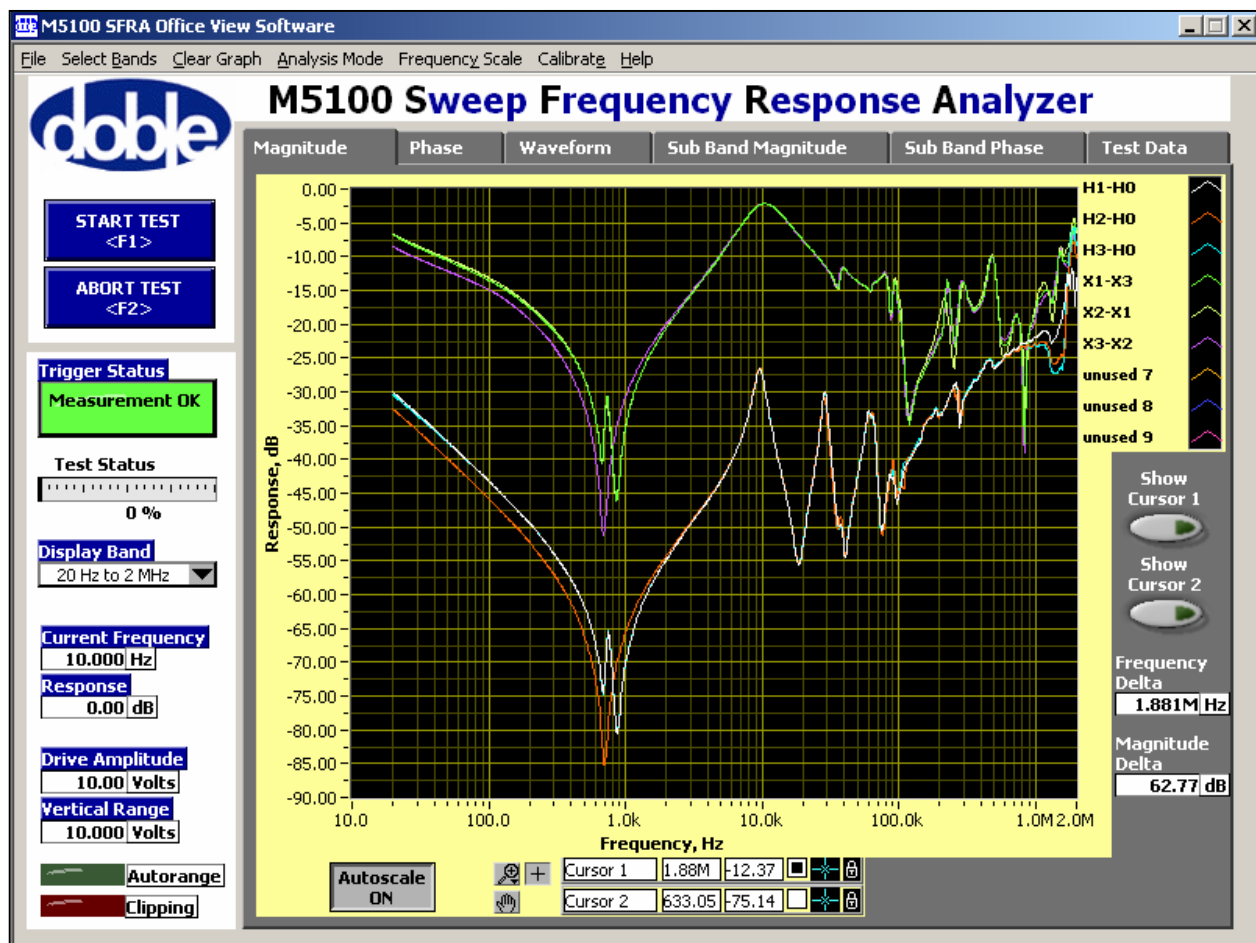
M5100 SFRA Office View Software

File Select Bands Clear Graph Analysis Mode Frequency Scale Calibrate Help

doble

M5100 Sweep Frequency Response Analyzer

Magnitude | Phase | Waveform | Sub Band Magnitude | Sub Band Phase | Test Data

START TEST <F1>

ABORT TEST <F2>

Trigger Status
Measurement OK

Test Status
0 %

Display Band
20 Hz to 2 MHz

Current Frequency
10.000 Hz

Response
0.00 dB

Drive Amplitude
10.00 Volts

Vertical Range
10.000 Volts

Autorange

Clipping

0.00 -5.00 -10.00 -15.00 -20.00 -25.00 -30.00 -35.00 -40.00 -45.00 -50.00 -55.00 -60.00 -65.00 -70.00 -75.00 -80.00 -85.00 -90.00

Response, dB

10.0 100.0 1.0k 10.0k 100.0k 1.0M 2.0M

Frequency, Hz

H1-H0
H2-H0
H3-H0
X1-X3
X2-X1
X3-X2
unused 7
unused 8
unused 9

Show Cursor 1

Show Cursor 2

Frequency Delta
1.881M Hz

Magnitude Delta
62.77 dB

Autoscale ON

| Cursor 1 | 1.88M | -12.37 |
|---|---|---|
| Cursor 2 | 633.05 | -75.14 |